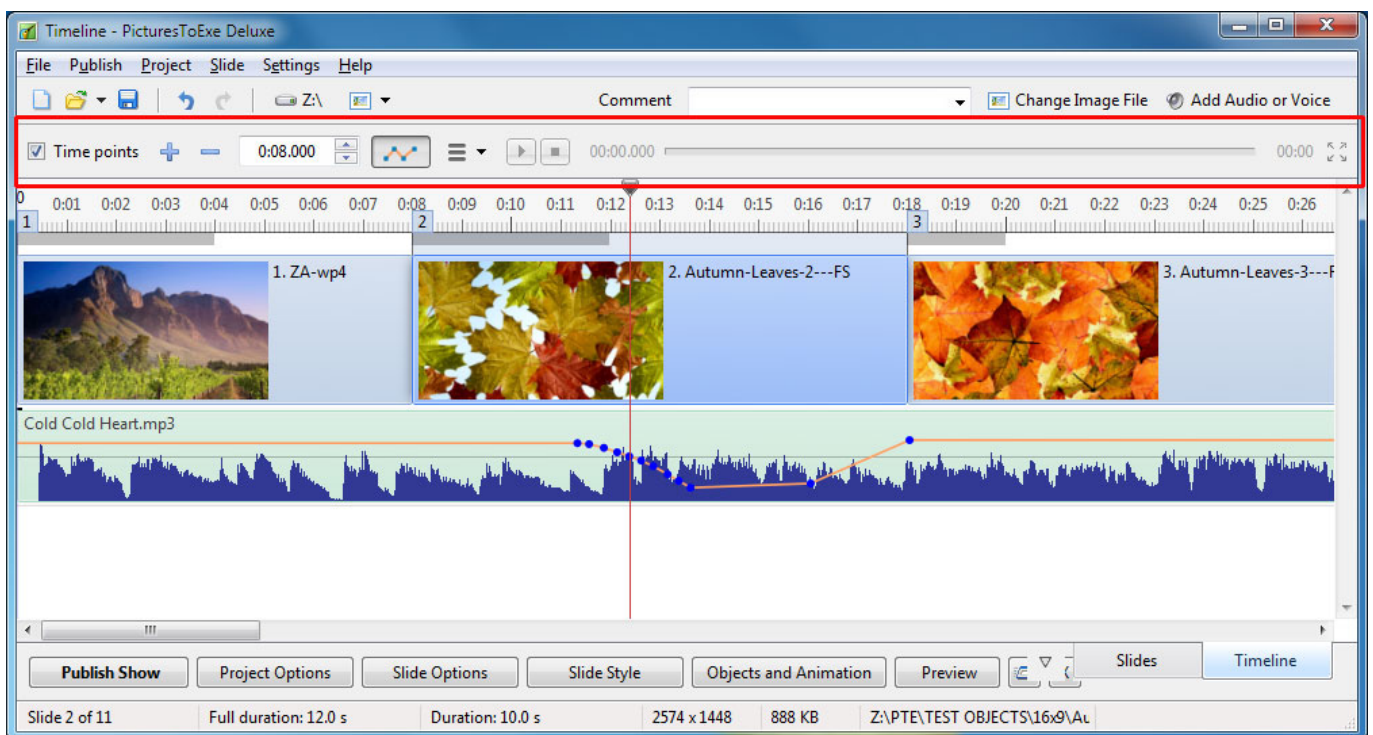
Timeline - PicturesToExe Deluxe

File Publish Project Slide Settings Help

Z:\

Comment

Change Image File Add Audio or Voice

Time points 0:08.000 00:00.000 00:00

0 0:01 0:02 0:03 0:04 0:05 0:06 0:07 0:08 0:09 0:10 0:11 0:12 0:13 0:14 0:15 0:16 0:17 0:18 0:19 0:20 0:21 0:22 0:23 0:24 0:25 0:26

1 2 3

1. ZA-wp4

2. Autumn-Leaves-2---FS

3. Autumn-Leaves-3---F

Cold Cold Heart.mp3

Publish Show Project Options Slide Options Slide Style Objects and Animation Preview

Slides Timeline

Slide 2 of 11 Full duration: 12.0 s Duration: 10.0 s 2574 x 1448 888 KB Z:\PTE\TEST OBJECTS\16x9\Au